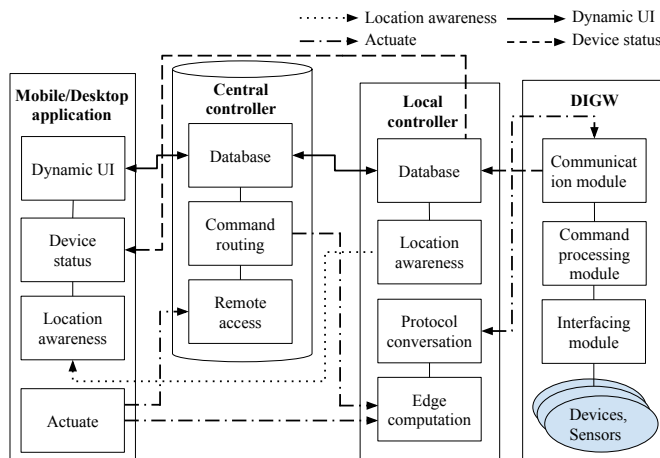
Location awareness
Dynamic UI
Actuate
Device status

Mobile/Desktop application
Dynamic UI
Device status
Location awareness
Actuate

Central controller
Database
Command routing
Remote access

Local controller
Database
Location awareness
Protocol conversation
Edge computation

DIGW
Communication module
Command processing module
Interfacing module
Devices, Sensors